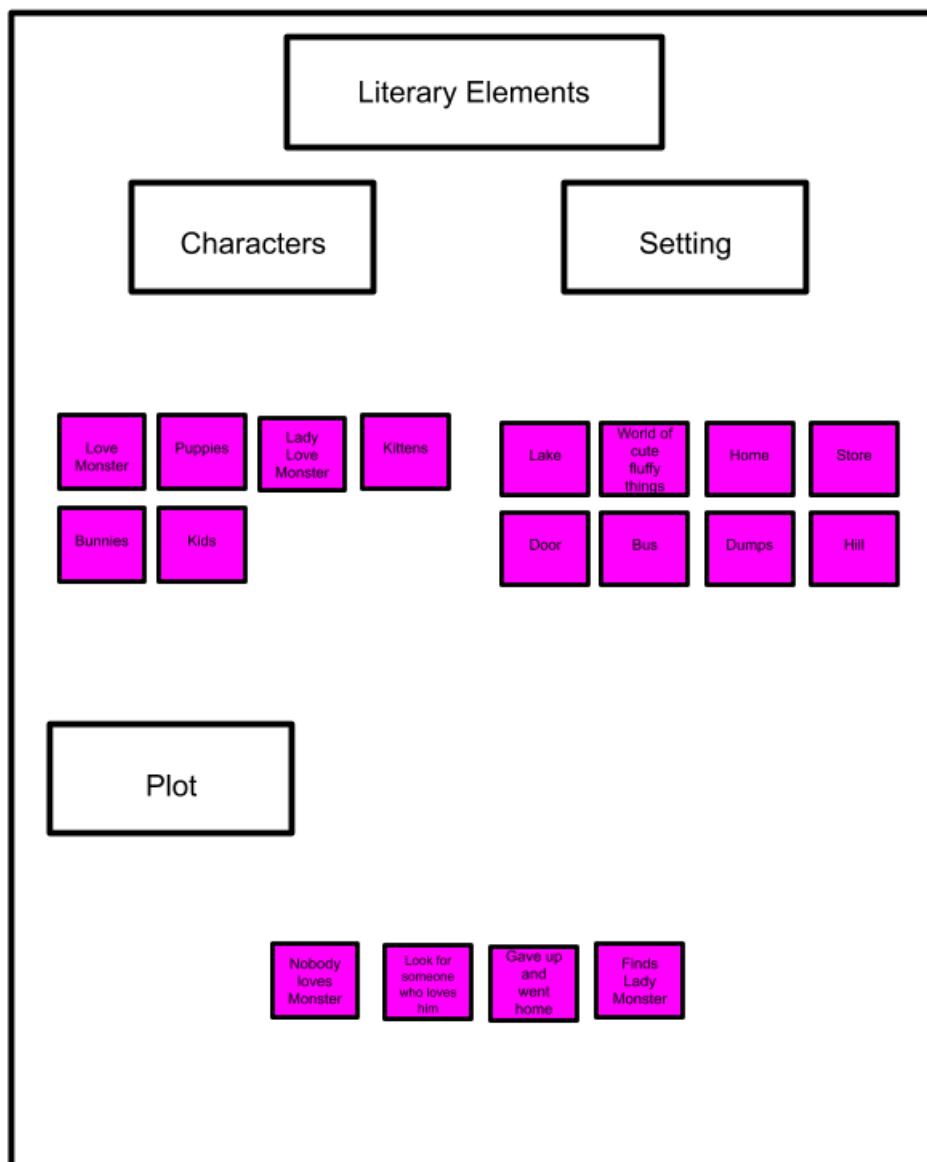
Literary Elements

Characters

Setting

Love Monster

Puppies

Lady Love Monster

Kittens

Bunnies

Kids

Lake

World of cute fluffy things

Home

Store

Door

Bus

Dumps

Hill

Plot

Nobody loves Monster

Look for someone who loves him

Gave up and went home

Finds Lady Monster